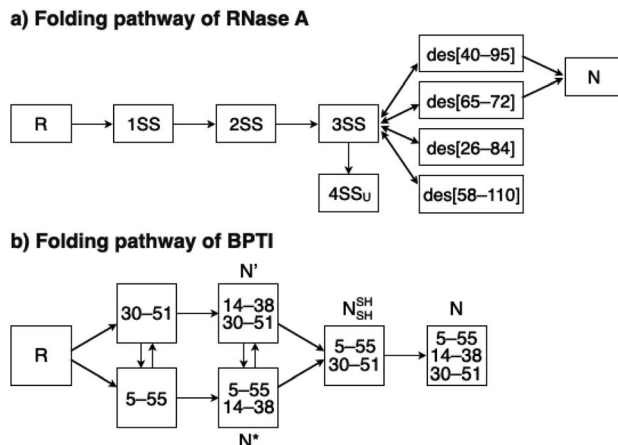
a) Folding pathway of RNase A

R

1SS

2SS

3SS

$4SS_U$

des[40–95]

des[65–72]

des[26–84]

des[58–110]

N

b) Folding pathway of BPTI

R

30–51

5–55

N'

14–38
30–51

5–55
14–38

N*

$N_{SH}^{SH}$

5–55
30–51

N

5–55
14–38
30–51